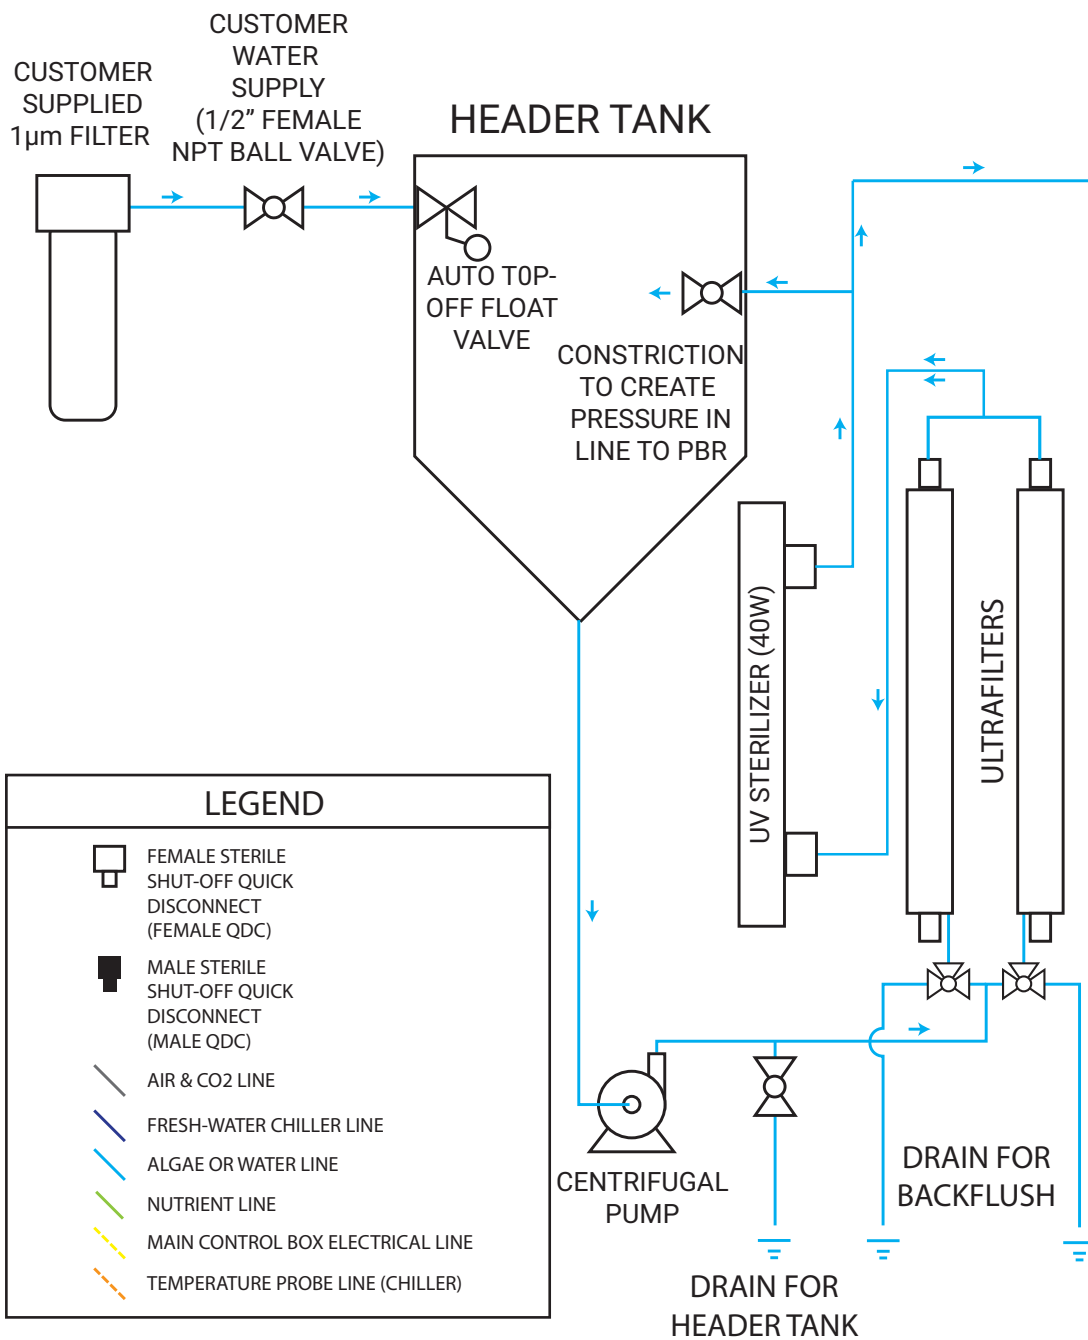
CUSTOMER SUPPLIED 1µm FILTER

CUSTOMER WATER SUPPLY (1/2" FEMALE NPT BALL VALVE)

HEADER TANK

AUTO TOP-OFF FLOAT VALVE

CONSTRICTION TO CREATE PRESSURE IN LINE TO PBR

UV STERILIZER (40W)

ULTRAFILTERS

LEGEND

FEMALE STERILE SHUT-OFF QUICK DISCONNECT (FEMALE QDC)

MALE STERILE SHUT-OFF QUICK DISCONNECT (MALE QDC)

AIR & CO2 LINE

FRESH-WATER CHILLER LINE

ALGAE OR WATER LINE

NUTRIENT LINE

MAIN CONTROL BOX ELECTRICAL LINE

TEMPERATURE PROBE LINE (CHILLER)

CENTRIFUGAL PUMP

DRAIN FOR BACKFLUSH

DRAIN FOR HEADER TANK